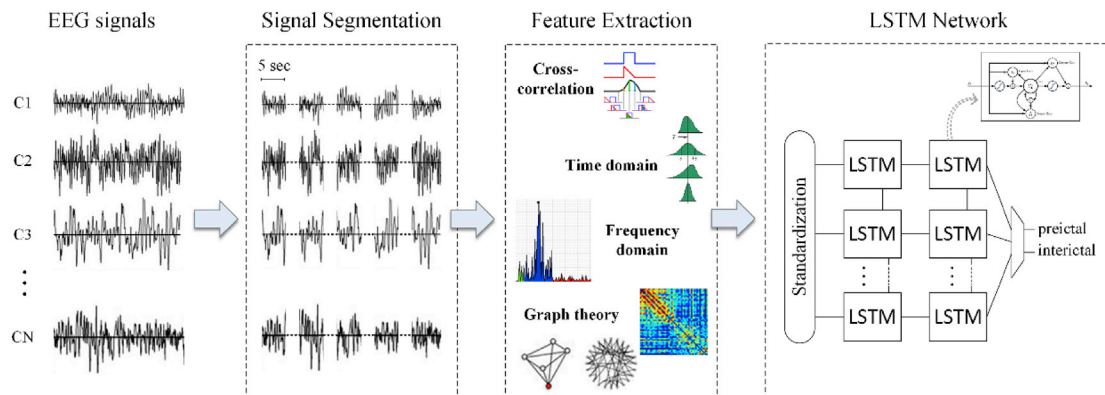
EEG signals

C1

C2

C3

⋮

CN

Signal Segmentation

5 sec

Feature Extraction

Cross-correlation

Time domain

Frequency domain

Graph theory

LSTM Network

Standardization

LSTM

LSTM

LSTM

LSTM

LSTM

LSTM

preictal

interictal